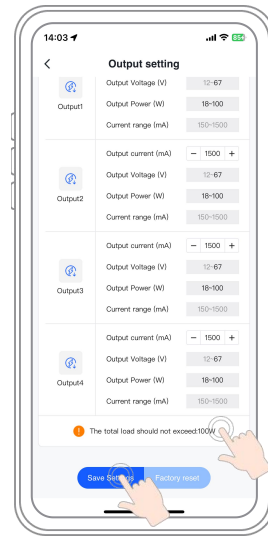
14:03

<

Output setting

Output1

Output Voltage (V) 12-67

Output Power (W) 18-100

Current range (mA) 150-1500

Output2

Output current (mA) − 1500 +

Output Voltage (V) 12-67

Output Power (W) 18-100

Current range (mA) 150-1500

Output3

Output current (mA) − 1500 +

Output Voltage (V) 12-67

Output Power (W) 18-100

Current range (mA) 150-1500

Output4

Output current (mA) − 1500 +

Output Voltage (V) 12-67

Output Power (W) 18-100

Current range (mA) 150-1500

! The total load should not exceed:100W

Save Settings

Factory reset